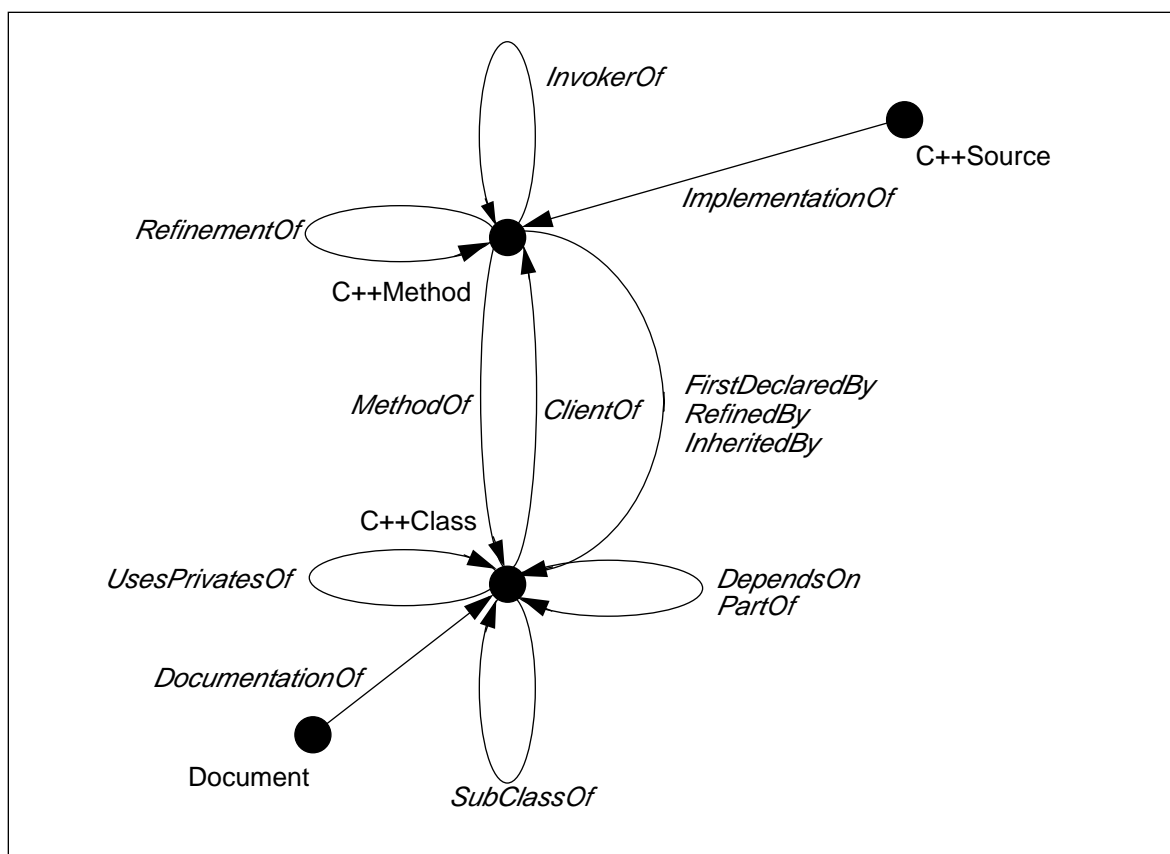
InvokerOf

C++Source

ImplementationOf

RefinementOf

C++Method

MethodOf

ClientOf

FirstDeclaredBy
RefinedBy
InheritedBy

C++Class

UsesPrivatesOf

DependsOn
PartOf

DocumentationOf

Document

SubClassOf